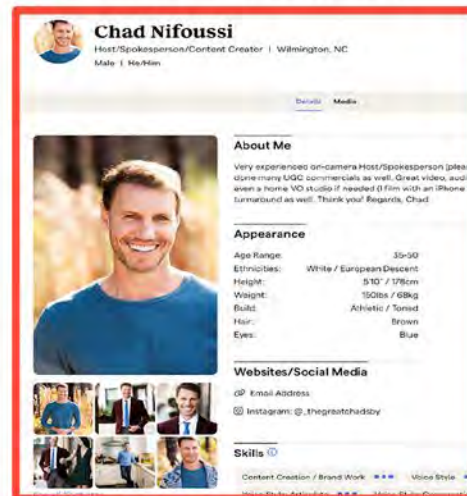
Chad Nifoussi
Host/Spokesperson/Content Creater | Wilmington, NC
Male | He/Him

Details Media

About Me
Very experienced on-camera Host/Spokesperson (plea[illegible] done many UGC commercials as well. Great video, audi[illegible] even a home VO studio if needed (I film with an iPhone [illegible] turnaround as well. Thank you! Regards, Chad

Appearance
Age Range: 35-50
Ethnicities: White / European Descent
Height: 5'10" / 178cm
Weight: 150lbs / 68kg
Build: Athletic / Toned
Hair: Brown
Eyes: Blue

Websites/Social Media
Email Address
Instagram: @_thegreatchadsby

Skills
Content Creation / Brand Work Voice Style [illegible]
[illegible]